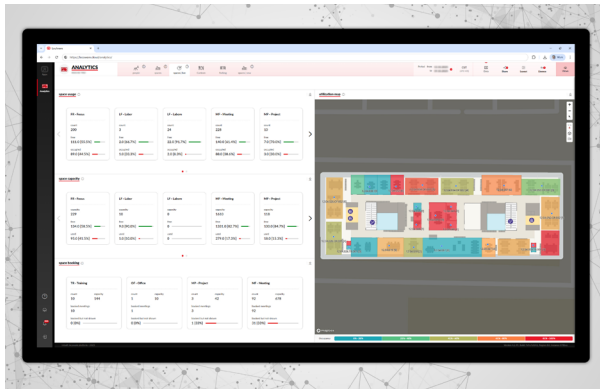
ANALYTICS

space usage

TR - Focus
200

LF - Lobo
5

LF - Lobo
24

MT - Meeting
228

MP - Project
15

space capacity

TR - Focus
229

LF - Lobo
10

LF - Lobo
8

MT - Meeting
1533

MP - Project
115

space booking

TR - Training
10

OF - Office
10

MP - Project
0

MP - Meeting
70

utilization map